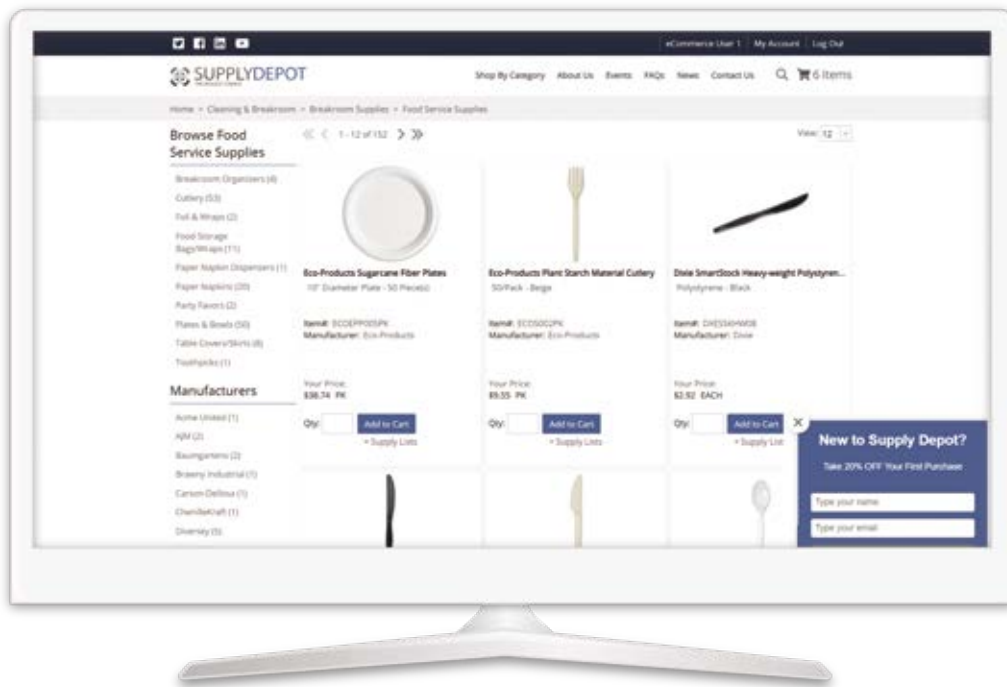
eCommerce User 1 | My Account | Log Out

SUPPLYDEPOT

Shop By Category About Us Events FAQs News Contact Us 6 items

Home > Cleaning & Breakroom > Breakroom Supplies > Food Service Supplies

Browse Food Service Supplies

Breakroom Organizers (4)
Cutlery (53)
Foil & Wraps (2)
Food Storage Bags/Wraps (11)
Paper Napkin Dispensers (1)
Paper Napkins (20)
Party Favors (2)
Plates & Bowls (50)
Table Covers/Skirts (8)
Toothpicks (1)

Manufacturers

Acme United (1)
AJM (2)
Baumgartens (2)
Brawny Industrial (1)
Carson-Dellosa (1)
ChenilleKraft (1)
Diversey (5)

1 - 12 of 152

View: 12

Eco-Products Sugarcane Fiber Plates
10" Diameter Plate - 50 Piece(s)
Item#: ECOEPP005PK
Manufacturer: Eco-Products
Your Price:
$38.74 PK
Qty:
Add to Cart
+ Supply Lists

Eco-Products Plant Starch Material Cutlery
50/Pack - Beige
Item#: ECOS002PK
Manufacturer: Eco-Products
Your Price:
$9.55 PK
Qty:
Add to Cart
+ Supply Lists

Dixie SmartStock Heavy-weight Polystyren...
Polystyrene - Black
Item#: DXESSK
Manufacturer: Dixie
Your Price:
$2.92 EACH
Qty:
Add to Cart
+ Supply List

New to Supply Depot?
Take 20% OFF Your First Purchase
Type your name
Type your email